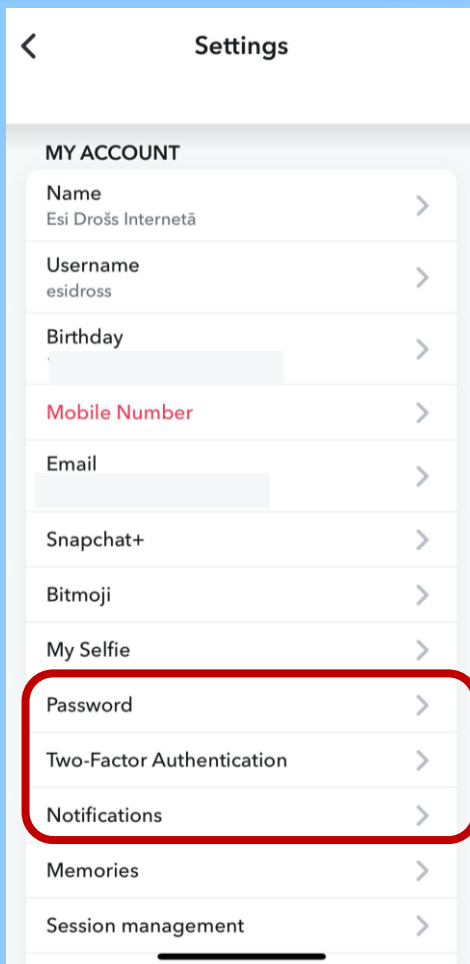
Settings

MY ACCOUNT

Name
Esi Drošs Internetā

Username
esidross

Birthday

Mobile Number

Email

Snapchat+

Bitmoji

My Selfie

Password

Two-Factor Authentication

Notifications

Memories

Session management